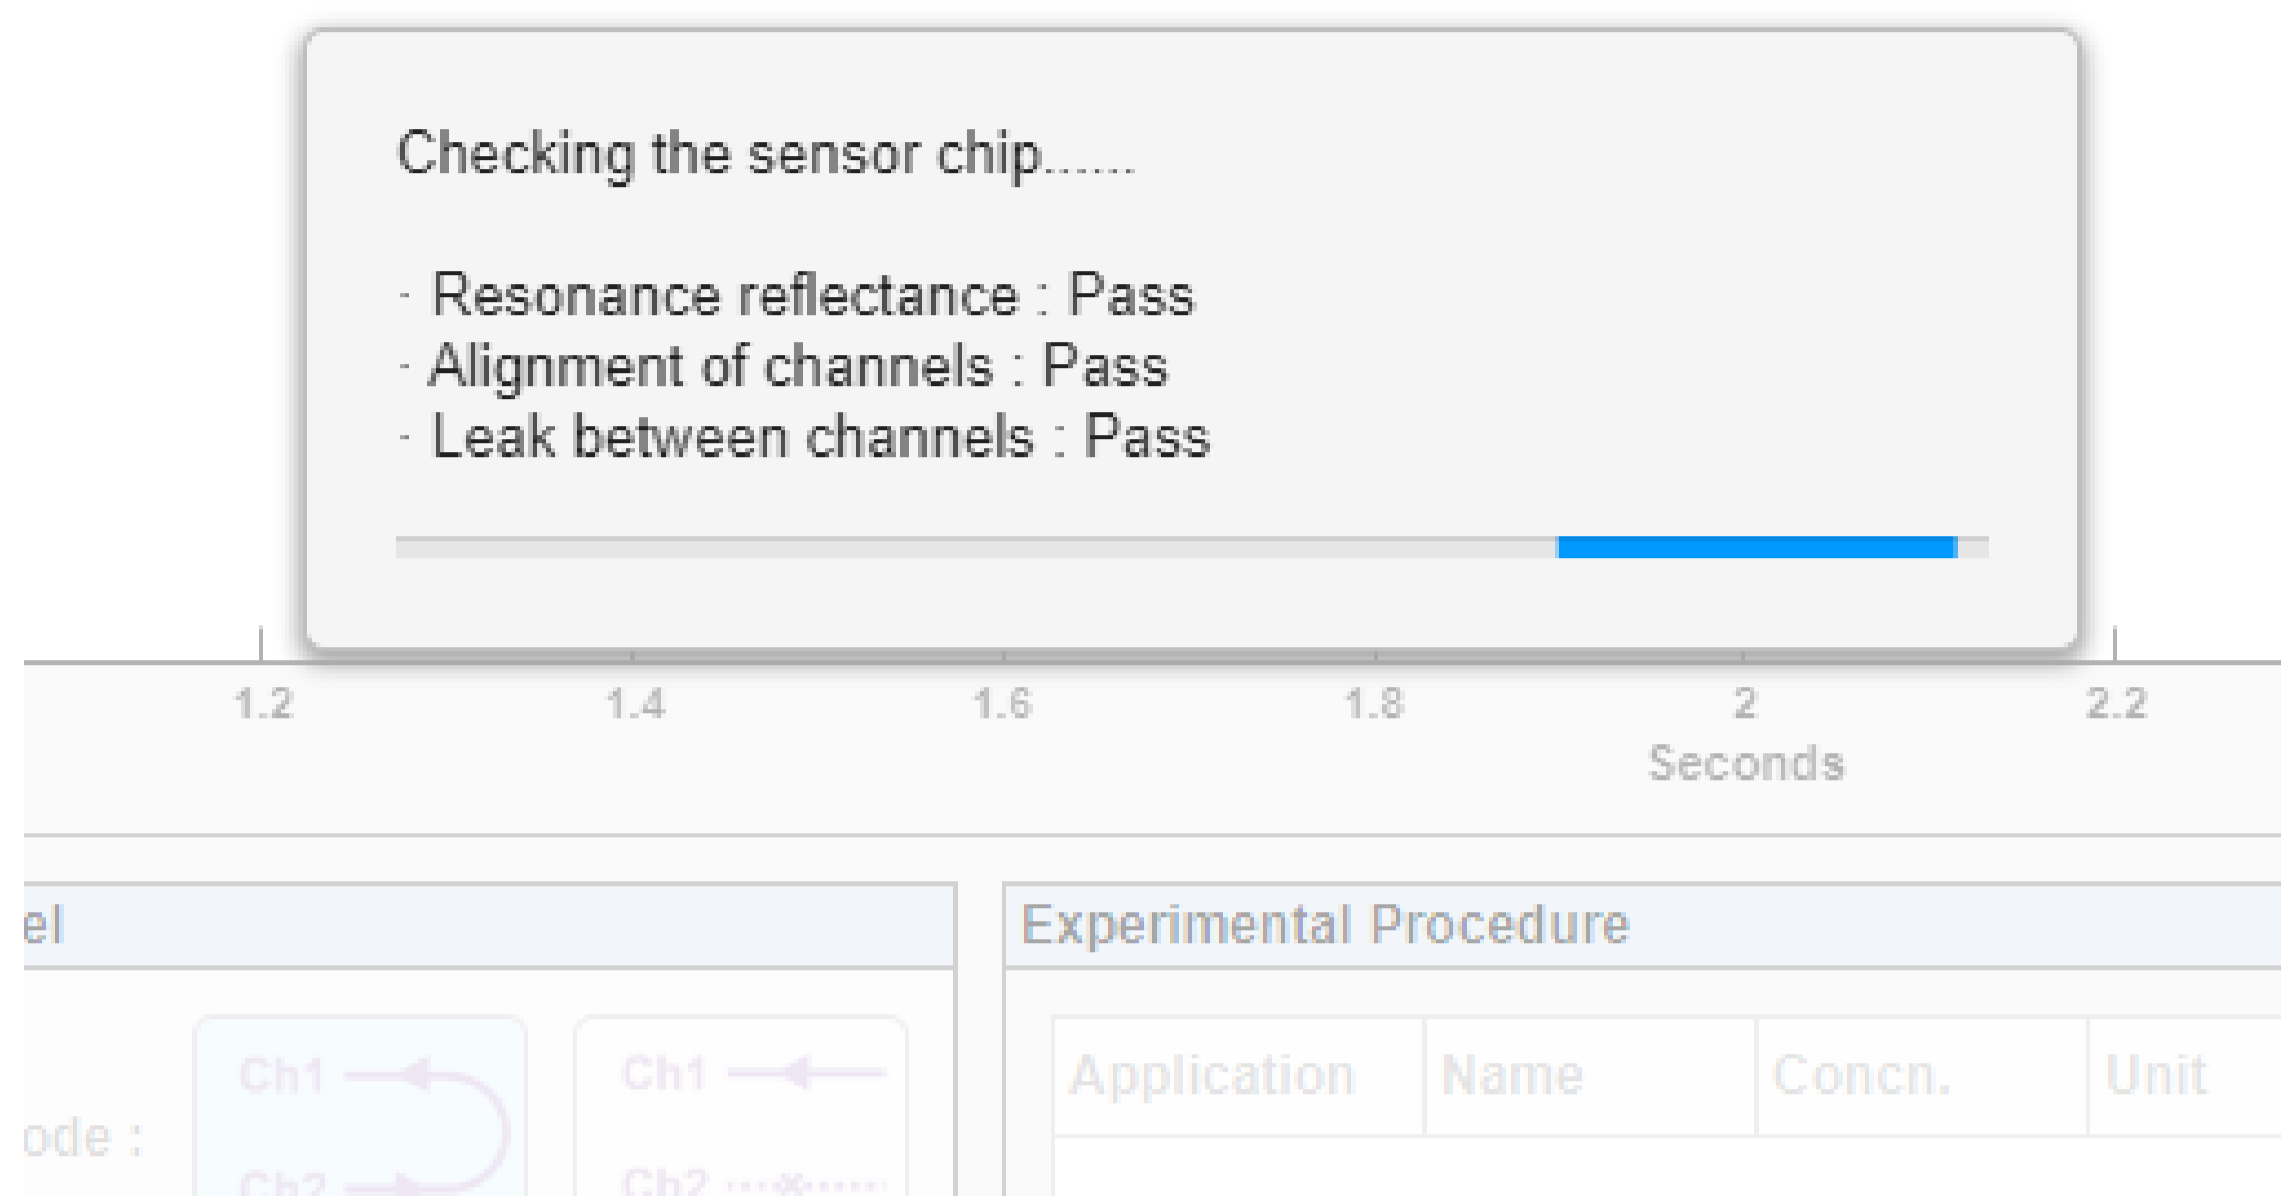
Checking the sensor chip......

· Resonance reflectance : Pass
· Alignment of channels : Pass
· Leak between channels : Pass

1.2 1.4 1.6 1.8 2 2.2
Seconds

el

ode :

Ch1
Ch2

Ch1
Ch2

Experimental Procedure

| Application | Name | Concn. | Unit |
|---|---|---|---|